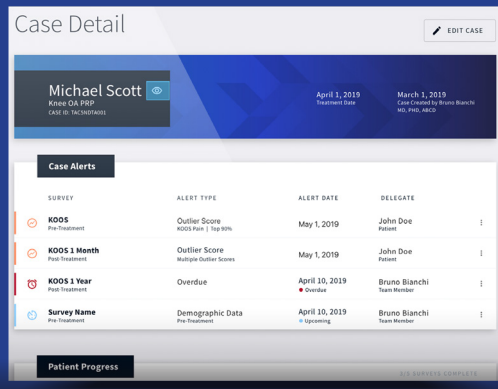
Case Detail

EDIT CASE

Michael Scott
Knee OA PRP
CASE ID: TAC5NDTA001

April 1, 2019
Treatment Date

March 1, 2019
Case Created by Bruno Bianchi MD, PHD, ABCD

Case Alerts

| SURVEY | ALERT TYPE | ALERT DATE | DELEGATE |
|---|---|---|---|
| KOOS Pre-Treatment | Outlier Score KOOS Pain \| Top 90% | May 1, 2019 | John Doe Patient |
| KOOS 1 Month Post-Treatment | Outlier Score Multiple Outlier Scores | May 1, 2019 | John Doe Patient |
| KOOS 1 Year Post-Treatment | Overdue | April 10, 2019 Overdue | Bruno Bianchi Team Member |
| Survey Name Pre-Treatment | Demographic Data Pre-Treatment | April 10, 2019 Upcoming | Bruno Bianchi Team Member |

Patient Progress

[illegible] SURVEYS COMPLETE